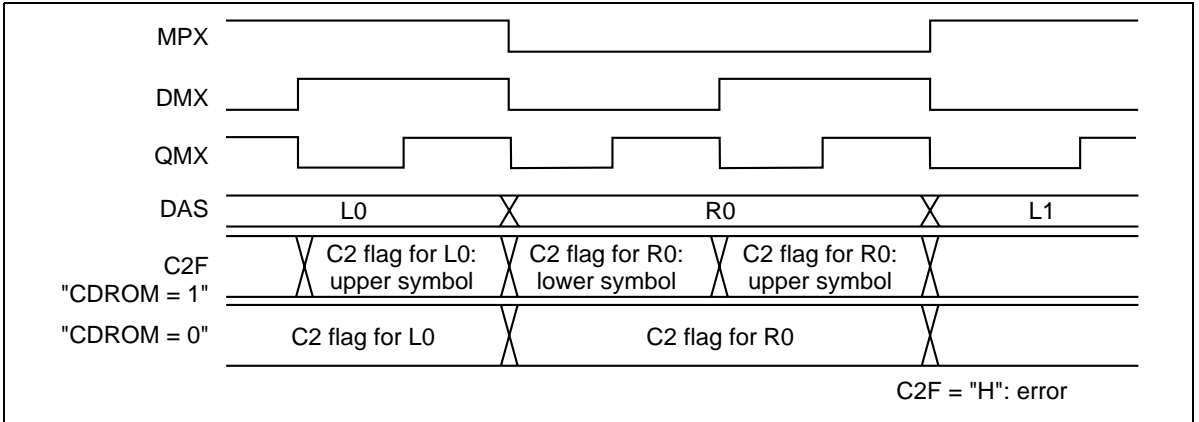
MPX

DMX

QMX

DAS

L0

R0

L1

C2F
"CDROM = 1"

C2 flag for L0: upper symbol

C2 flag for R0: lower symbol

C2 flag for R0: upper symbol

"CDROM = 0"

C2 flag for L0

C2 flag for R0

C2F = "H": error